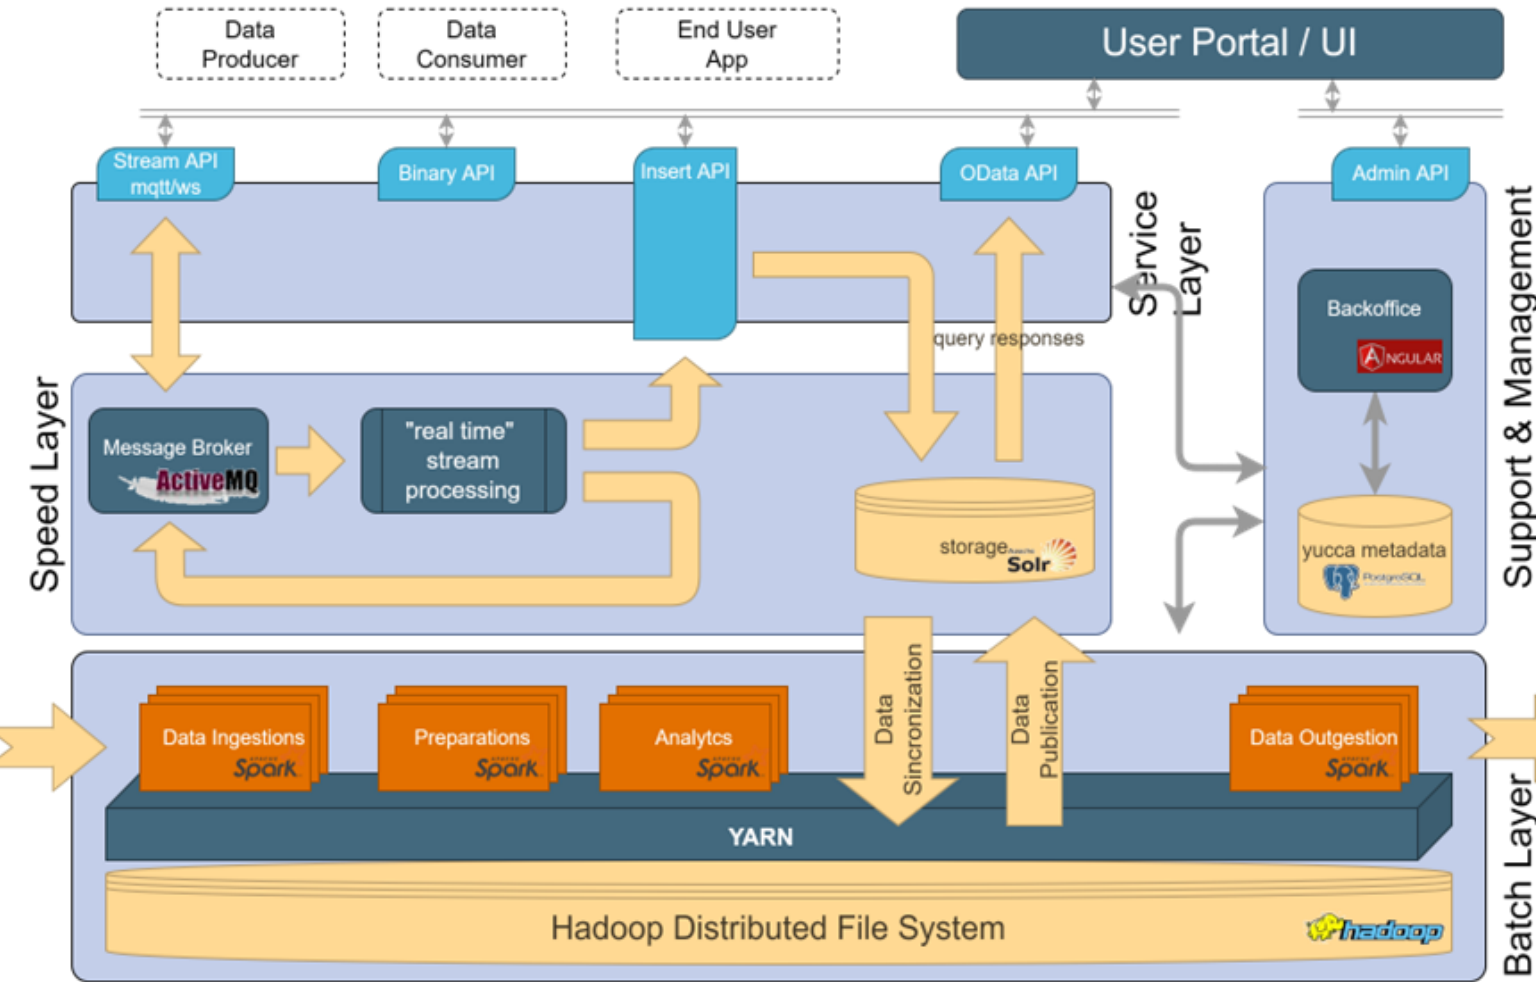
Data Producer

Data Consumer

End User App

User Portal / UI

Stream API mqtt/ws

Binary API

Insert API

OData API

Admin API

Service Layer

Support & Management

Backoffice

ANGULAR

query responses

Speed Layer

Message Broker

ActiveMQ

"real time" stream processing

storage

Solr

yucca metadata

PostgreSQL

Data Sincronization

Data Publication

Data Ingestions

Spark

Preparations

Spark

Analytcs

Spark

Data Outgestion

Spark

YARN

Hadoop Distributed File System

hadoop

Batch Layer